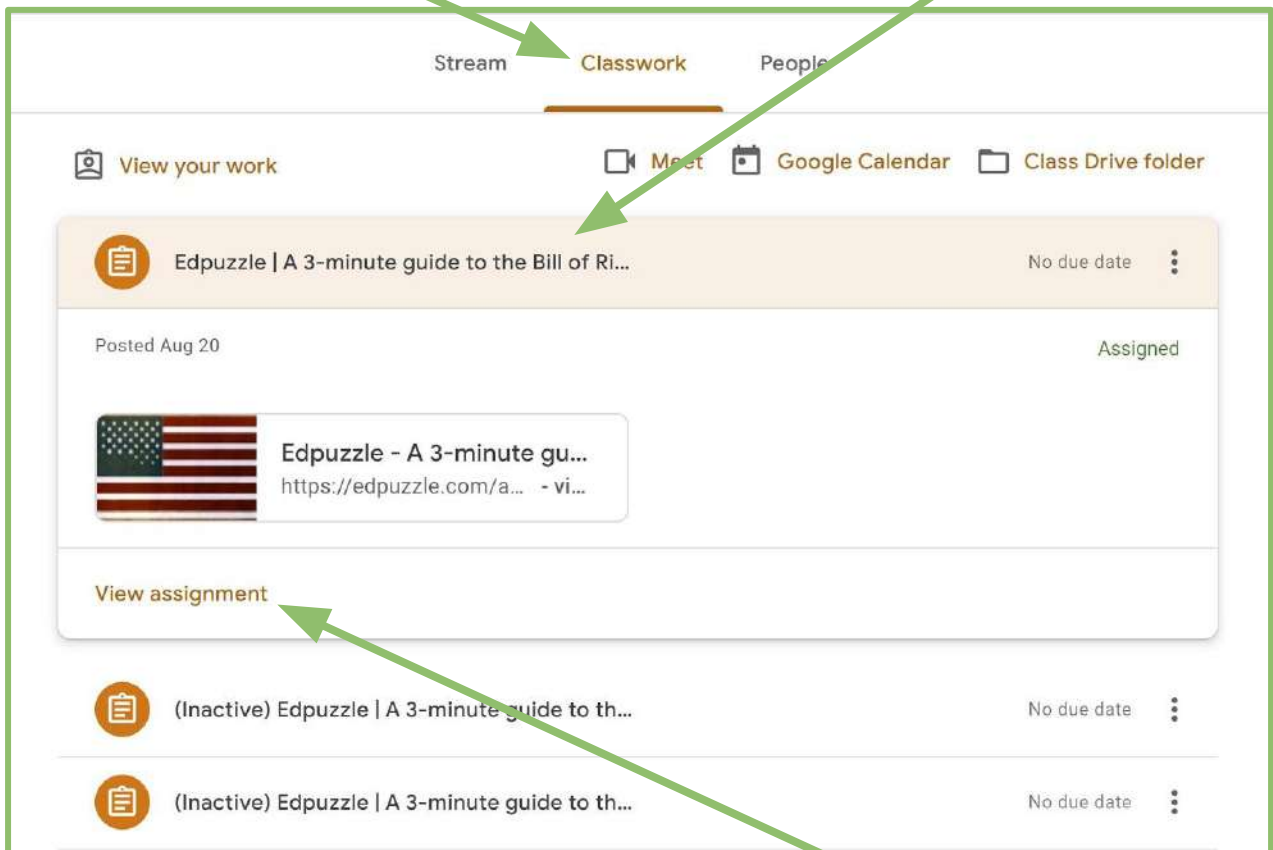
Stream Classwork People

View your work

Meet Google Calendar Class Drive folder

Edpuzzle | A 3-minute guide to the Bill of Ri...

No due date

Posted Aug 20

Assigned

Edpuzzle - A 3-minute gu...
https://edpuzzle.com/a... - vi...

View assignment

(Inactive) Edpuzzle | A 3-minute guide to th...

No due date

(Inactive) Edpuzzle | A 3-minute guide to th...

No due date